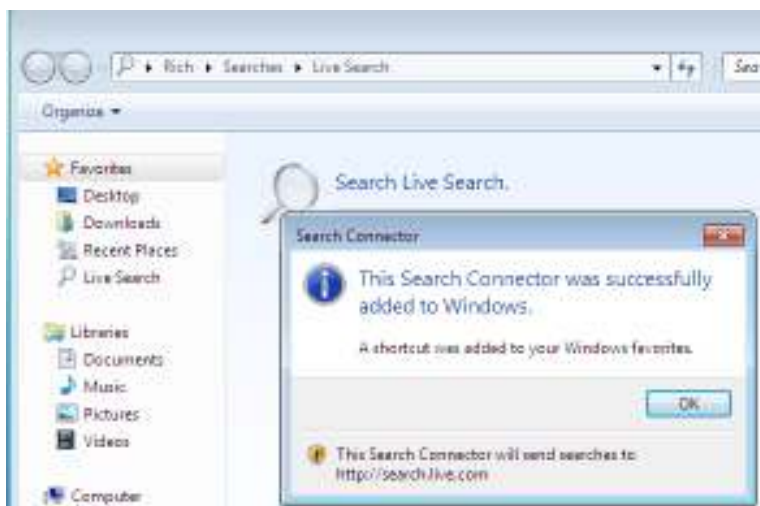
▸ Rich ▸ Searches ▸ Live Search

Sea

Organize ▾

Favorites
Desktop
Downloads
Recent Places
Live Search

Libraries
Documents
Music
Pictures
Videos

Computer

Search Live Search.

Search Connector

This Search Connector was successfully added to Windows.

A shortcut was added to your Windows favorites.

OK

This Search Connector will send searches to http://search.live.com